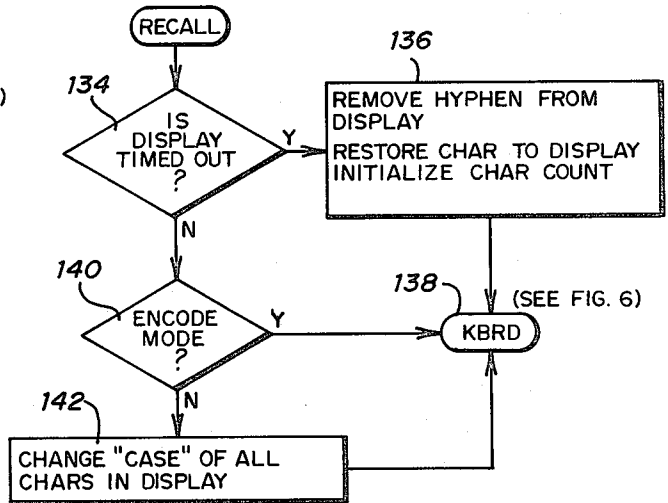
RECALL

134

IS DISPLAY TIMED OUT ?

Y

N

136

REMOVE HYPHEN FROM DISPLAY

RESTORE CHAR TO DISPLAY
INITIALIZE CHAR COUNT

140

ENCODE MODE ?

Y

N

138

KBRD

(SEE FIG. 6)

142

CHANGE "CASE" OF ALL CHARS IN DISPLAY